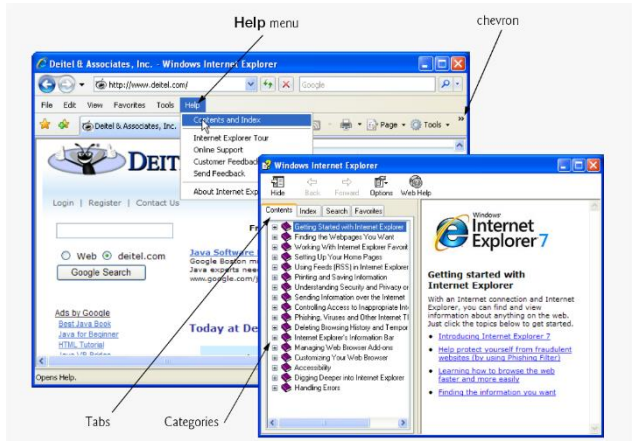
**Help** menu

chevron

Deitel & Associates, Inc. - Windows Internet Explorer

http://www.deitel.com/

Google

File Edit View Favorites Tools Help

Deitel & Associates, Inc.

Contents and Index

Internet Explorer Tour

Online Support

Customer Feedback

Send Feedback

About Internet Explorer

Page Tools

DEIT

Login | Register | Contact Us

Web deitel.com

Google Search

Ads by Google

Best Java Book

Java for Beginner

HTML Tutorial

Java Software

Google Boston

Java experts nee

www.google.com/

Today at De

Opens Help.

Windows Internet Explorer

Hide Back Forward Options Web Help

Contents Index Search Favorites

Getting Started with Internet Explorer

Finding the Webpages You Want

Working With Internet Explorer Favorit

Setting Up Your Home Pages

Using Feeds (RSS) in Internet Explorer

Printing and Saving Information

Understanding Security and Privacy or

Sending Information over the Internet

Controlling Access to Inappropriate Int

Phishing, Viruses and Other Internet T

Deleting Browsing History and Tempor

Internet Explorer's Information Bar

Managing Web Browser Add-ons

Customizing Your Web Browser

Accessibility

Digging Deeper into Internet Explorer

Handling Errors

Windows Internet Explorer 7

Getting started with Internet Explorer

With an Internet connection and Internet Explorer, you can find and view information about anything on the web. Just click the topics below to get started.

Introducing Internet Explorer 7

Help protect yourself from fraudulent websites (by using Phishing Filter)

Learning how to browse the web faster and more easily

Finding the information you want

Tabs

Categories